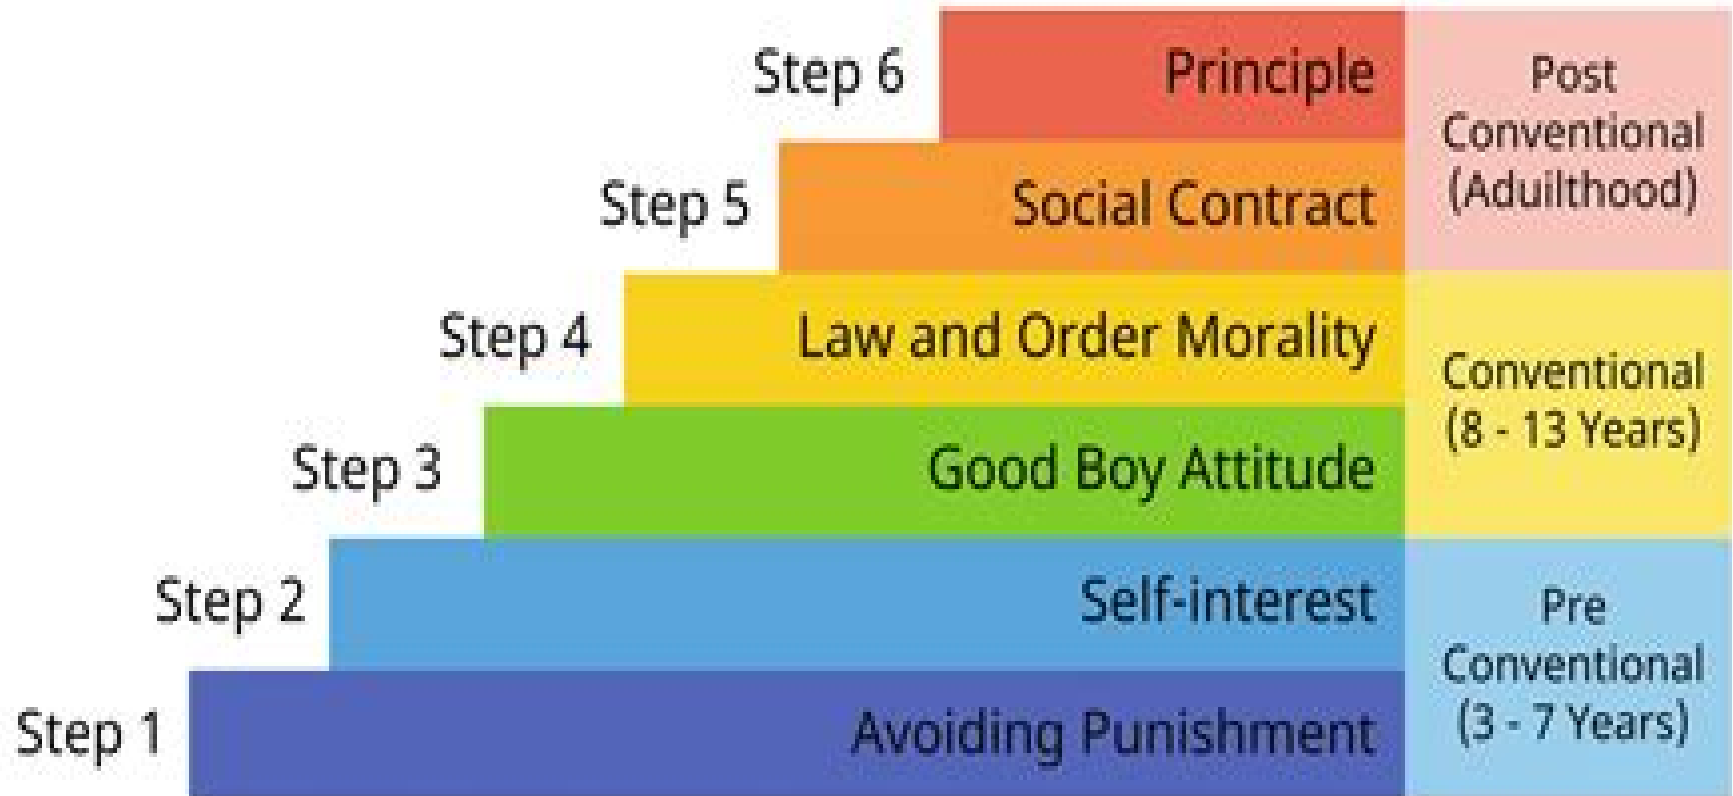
Step 6 Principle

Step 5 Social Contract

Post Conventional (Adulthood)

Step 4 Law and Order Morality

Step 3 Good Boy Attitude

Conventional (8 - 13 Years)

Step 2 Self-interest

Step 1 Avoiding Punishment

Pre Conventional (3 - 7 Years)